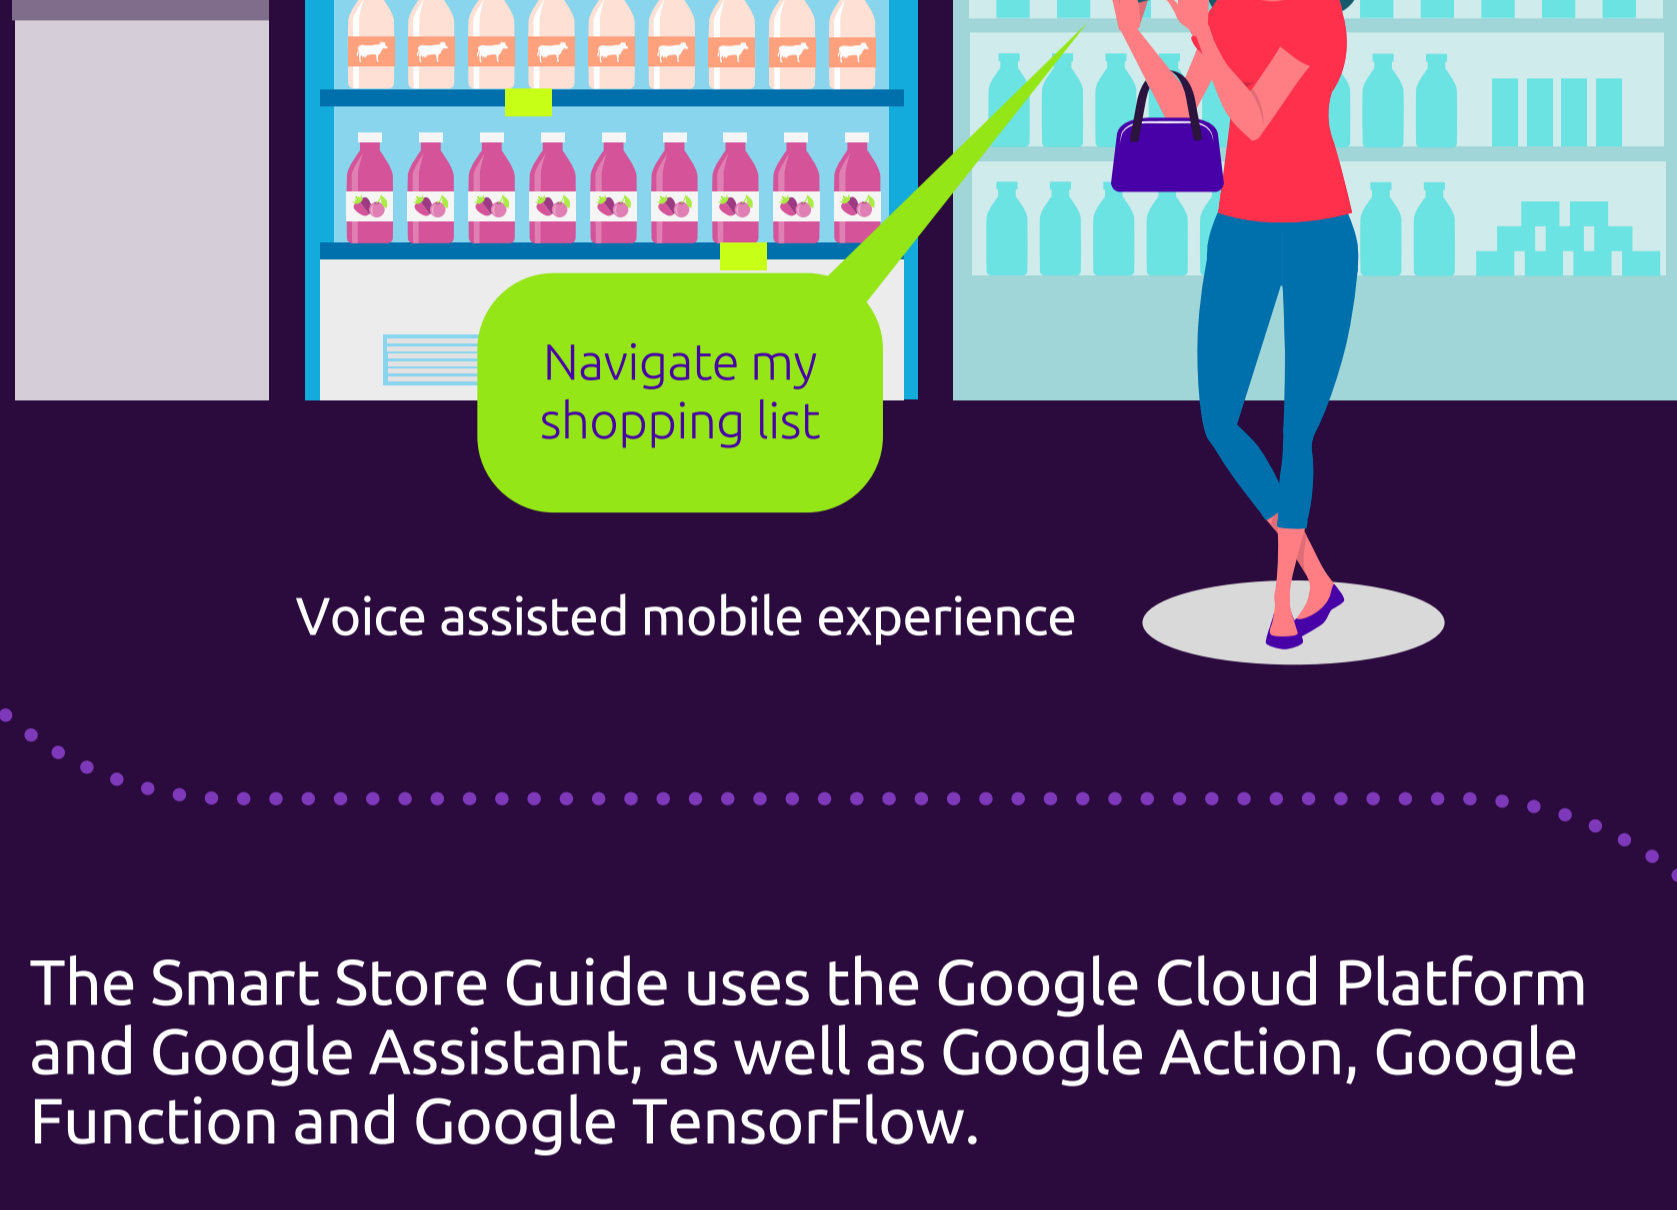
Navigate my shopping list

Voice assisted mobile experience

The Smart Store Guide uses the Google Cloud Platform and Google Assistant, as well as Google Action, Google Function and Google TensorFlow.